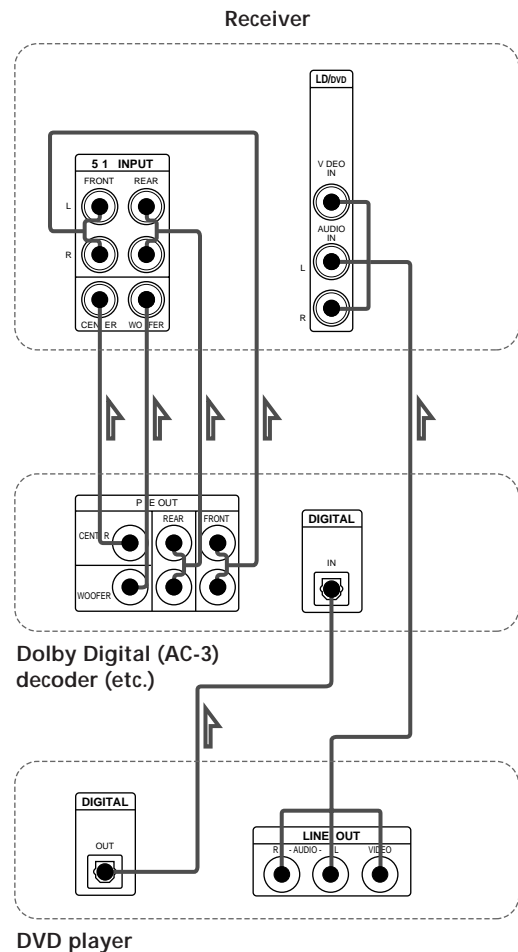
Receiver

5 1 INPUT

FRONT

REAR

L

R

CEN ER

WO FER

LD/DVD

V DEO IN

AUDIO IN

L

R

P E OUT

CENT R

WOOFER

REAR

FRONT

DIGITAL

IN

Dolby Digital (AC-3) decoder (etc.)

DIGITAL

OUT

LINE OUT

R - AUDIO - L

VIDEO

DVD player